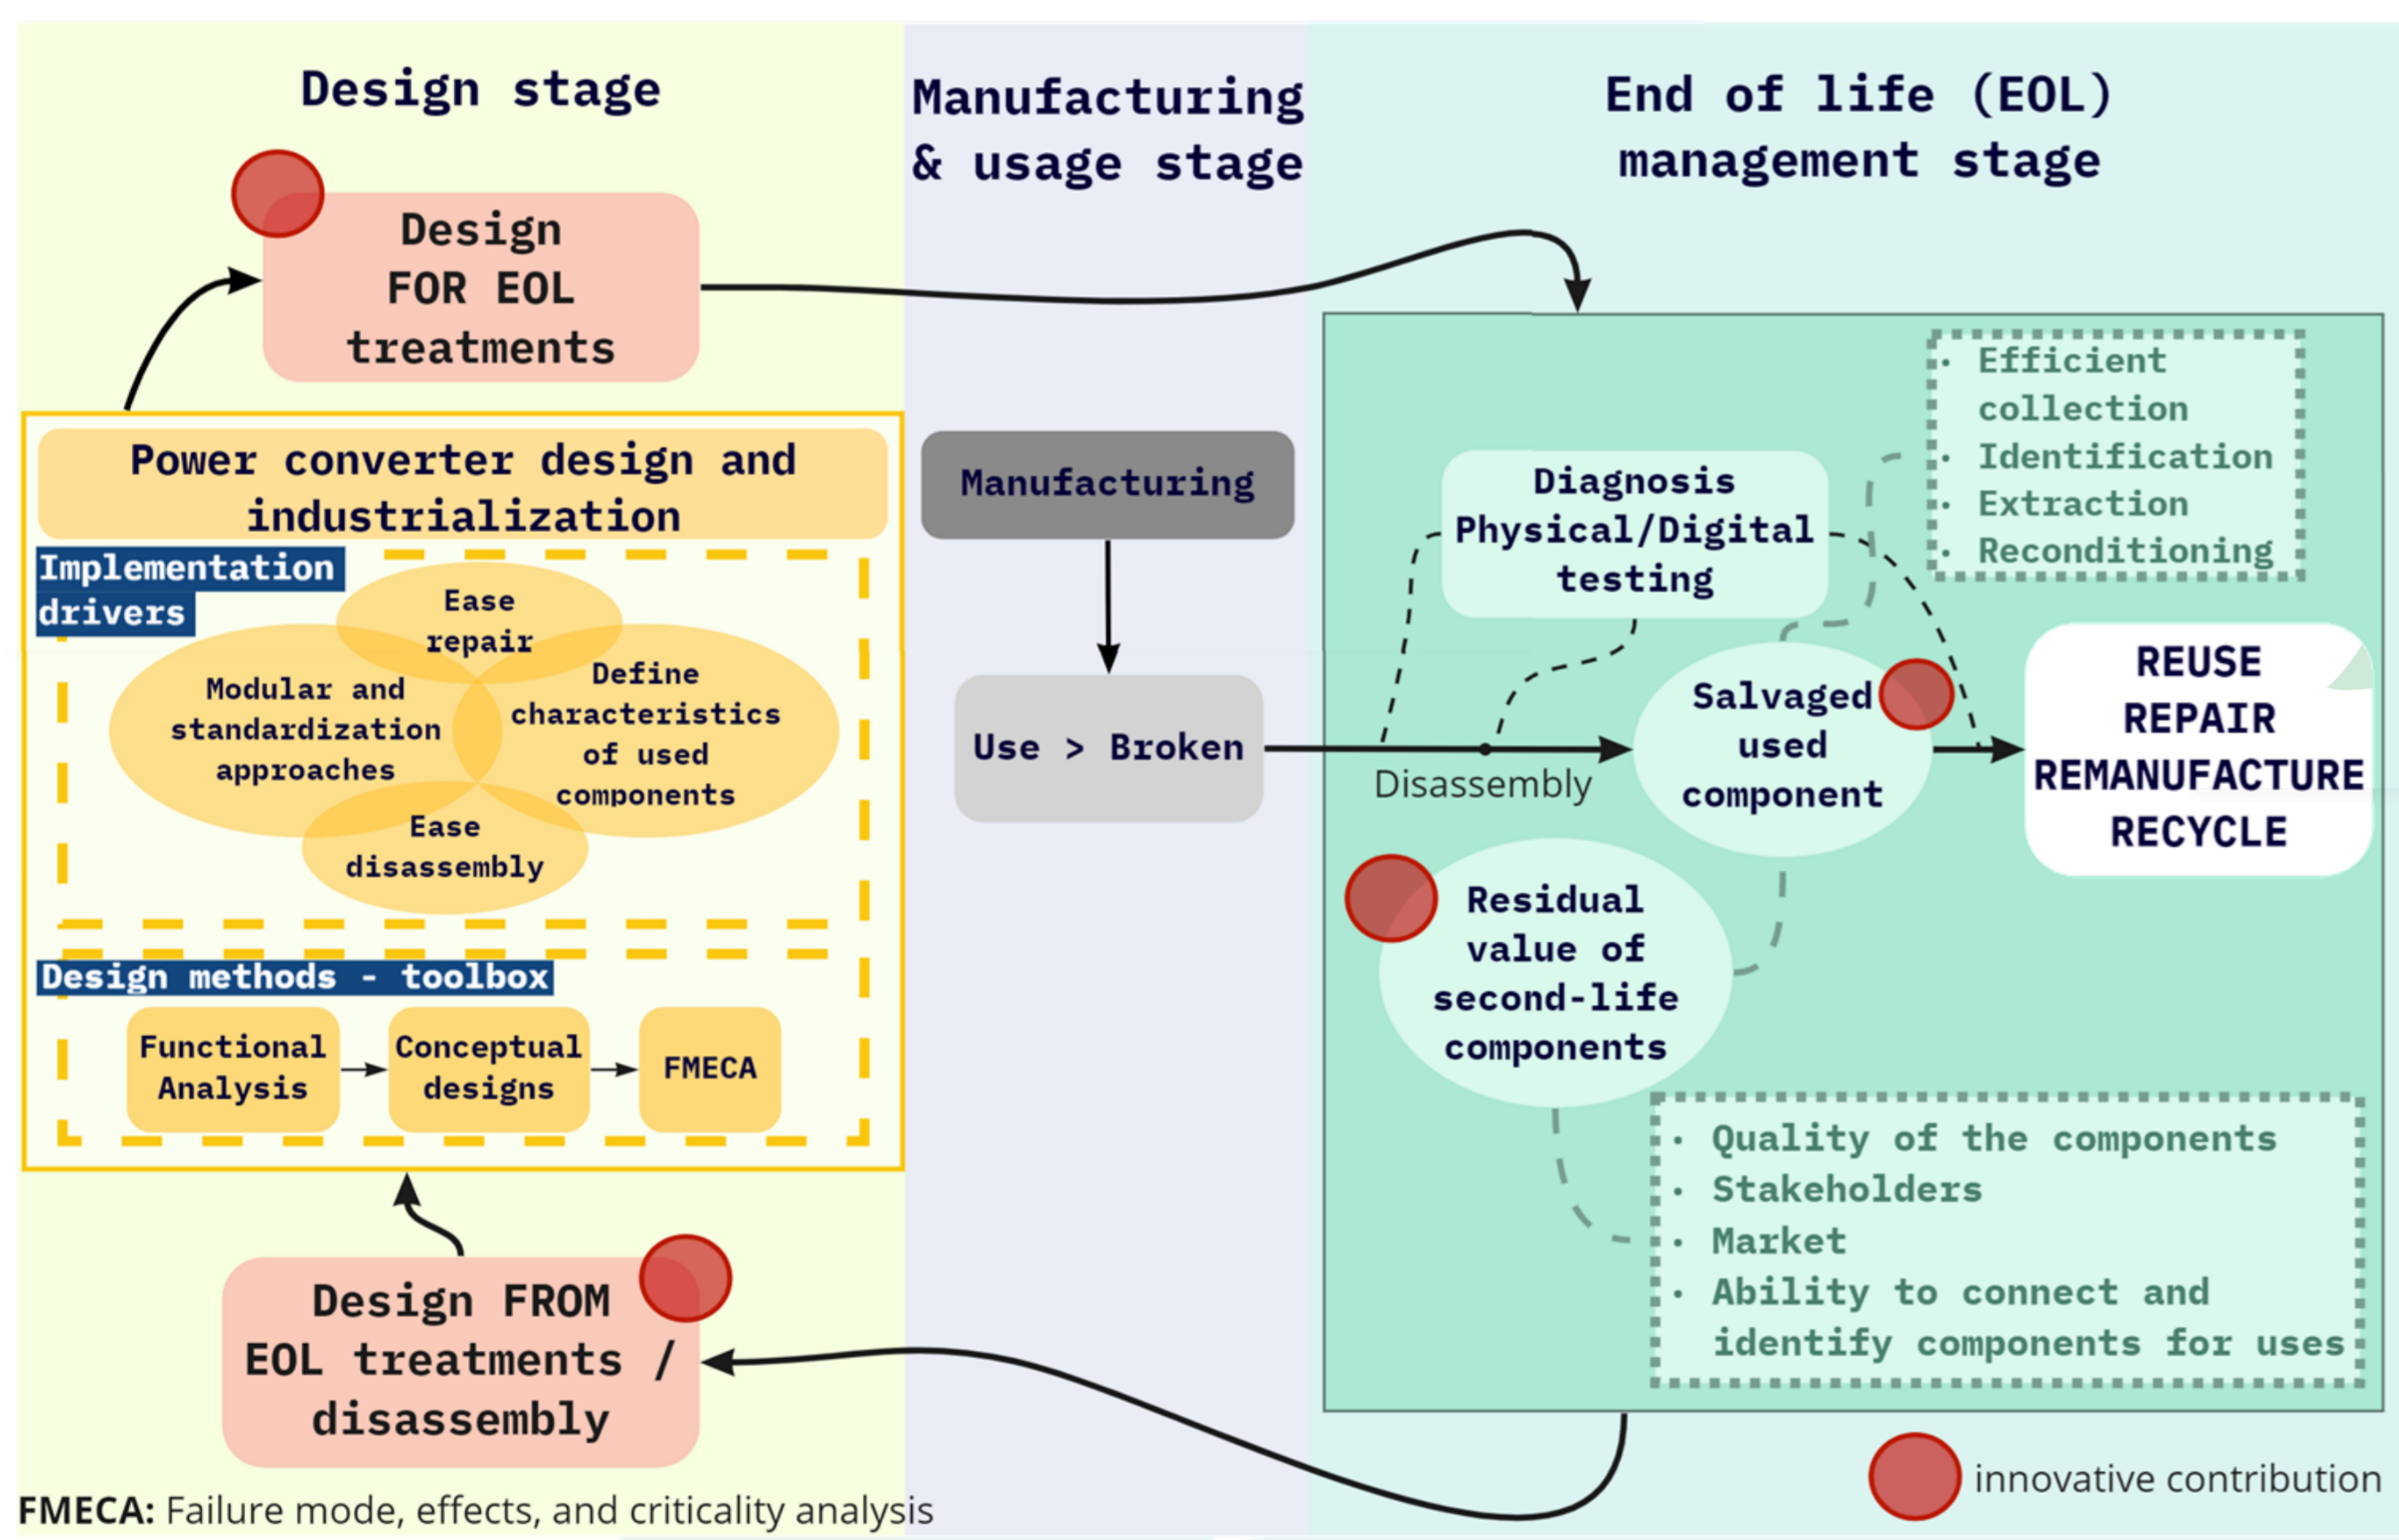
Design stage

Manufacturing & usage stage

End of life (EOL) management stage

Design FOR EOL treatments

Power converter design and industrialization

Implementation drivers

Ease repair

Modular and standardization approaches

Define characteristics of used components

Ease disassembly

Design methods - toolbox

Functional Analysis

Conceptual designs

FMECA

Design FROM EOL treatments / disassembly

Manufacturing

Use > Broken

Disassembly

Diagnosis Physical/Digital testing

• Efficient collection
• Identification
• Extraction
• Reconditioning

Salvaged used component

REUSE
REPAIR
REMANUFACTURE
RECYCLE

Residual value of second-life components

• Quality of the components
• Stakeholders
• Market
• Ability to connect and identify components for uses

innovative contribution

FMECA: Failure mode, effects, and criticality analysis